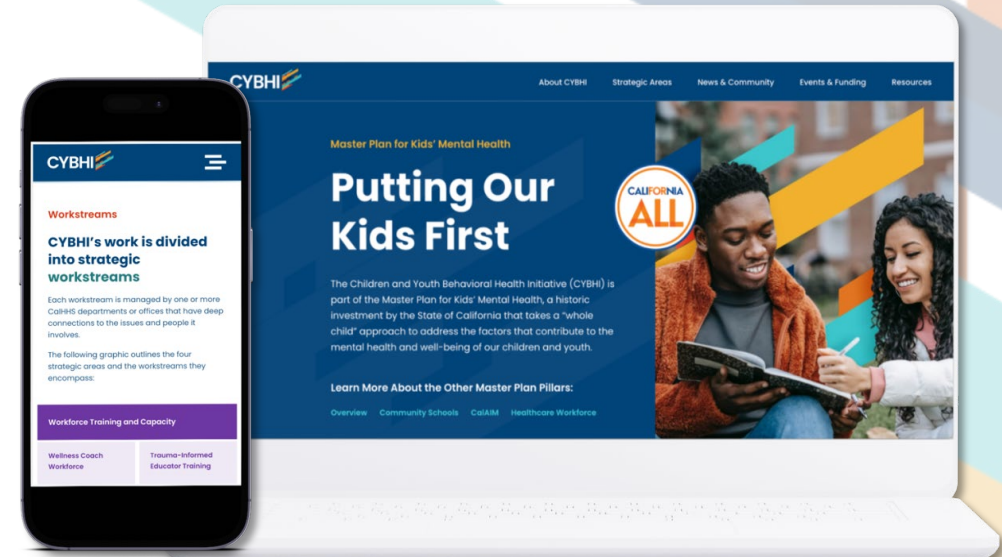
CYBHI

Workstreams

CYBHI's work is divided into strategic workstreams

Each workstream is managed by one or more CalHHS departments or offices that have deep connections to the issues and people it involves.

The following graphic outlines the four strategic areas and the workstreams they encompass:

Workforce Training and Capacity

Wellness Coach Workforce

Trauma-Informed Educator Training

CYBHI

About CYBHI Strategic Areas News & Community Events & Funding Resources

Master Plan for Kids' Mental Health

Putting Our Kids First

CALIFORNIA ALL

The Children and Youth Behavioral Health Initiative (CYBHI) is part of the Master Plan for Kids' Mental Health, a historic investment by the State of California that takes a "whole child" approach to address the factors that contribute to the mental health and well-being of our children and youth.

Learn More About the Other Master Plan Pillars:

Overview Community Schools CalAIM Healthcare Workforce